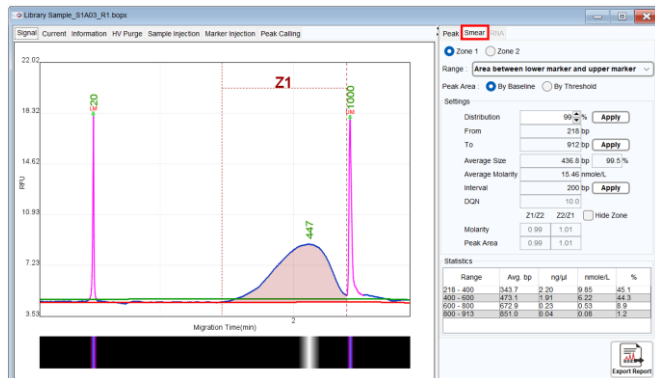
Library Sample_S1A03_R1.bopx

Signal Current Information HV Purge Sample Injection Marker Injection Peak Calling

22.02
18.32
14.62
10.93
7.23
3.53

RFU

20
Z1
1000
447

Migration Time(min)
2

Peak Smear RNA

Zone 1 Zone 2

Range Area between lower marker and upper marker

Peak Area: By Baseline By Threshold

Settings

Distribution 99 % Apply
From 218 bp
To 912 bp Apply
Average Size 436.8 bp 99.5 %
Average Molarity 15.46 nmole/L
Interval 200 bp Apply
DQN 10.0

Z1/Z2 Z2/Z1 Hide Zone
Molarity 0.99 1.01
Peak Area 0.99 1.01

Statistics

| Range | Avg. bp | ng/µl | nmole/L | % |
|---|---|---|---|---|
| 218 - 400 | 343.7 | 2.20 | 9.85 | 45.1 |
| 400 - 600 | 473.1 | 1.91 | 6.22 | 44.3 |
| 600 - 800 | 672.9 | 0.23 | 0.53 | 8.9 |
| 800 - 913 | 851.0 | 0.04 | 0.08 | 1.2 |

Export Report